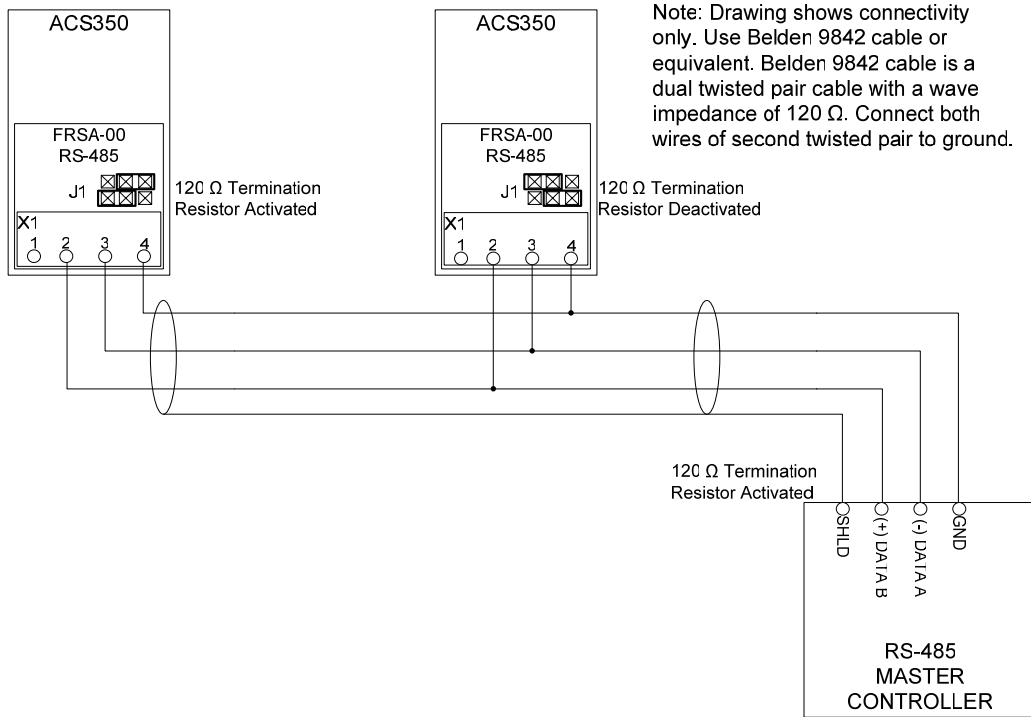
ACS350

FRSA-00
RS-485

J1

120 Ω Termination Resistor Activated

X1
1 2 3 4

ACS350

FRSA-00
RS-485

J1

120 Ω Termination Resistor Deactivated

X1
1 2 3 4

Note: Drawing shows connectivity only. Use Belden 9842 cable or equivalent. Belden 9842 cable is a dual twisted pair cable with a wave impedance of 120 Ω. Connect both wires of second twisted pair to ground.

120 Ω Termination Resistor Activated

SHLD
(+) DATA B
(-) DATA A
GND

RS-485
MASTER
CONTROLLER